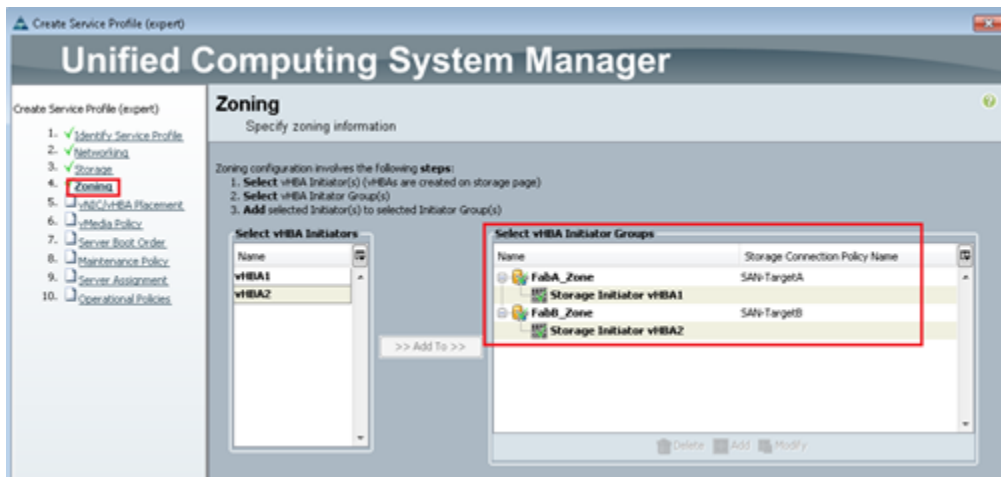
Create Service Profile (expert)

Unified Computing System Manager

Create Service Profile (expert)

1. Identify Service Profile
2. Networking
3. Storage
4. Zoning
5. vNIC/vHBA Placement
6. vMedia Policy
7. Server Boot Order
8. Maintenance Policy
9. Server Assignment
10. Operational Policies

Zoning
Specify zoning information

Zoning configuration involves the following **steps**:
1. **Select** vHBA Initiator(s) (vHBAs are created on storage page)
2. **Select** vHBA Initiator Group(s)
3. **Add** selected Initiator(s) to selected Initiator Group(s)

Select vHBA Initiators

| Name |
|---|
| vHBA1 |
| vHBA2 |

>> Add To >>

Select vHBA Initiator Groups

| Name | Storage Connection Policy Name |
|---|---|
| FabA_Zone | SAN-TargetA |
| Storage Initiator vHBA1 | |
| FabB_Zone | SAN-TargetB |
| Storage Initiator vHBA2 | |

Delete Add Modify